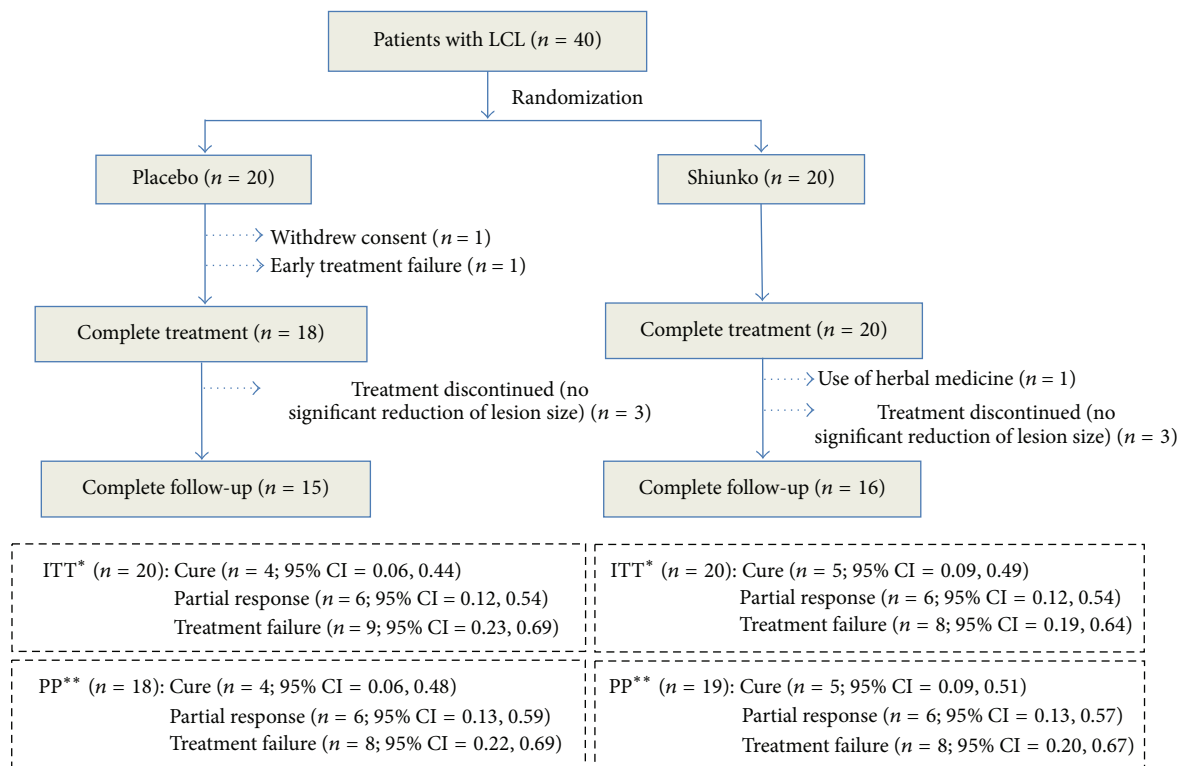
Patients with LCL ($n = 40$)

Randomization

Placebo ($n = 20$)

Shiunko ($n = 20$)

Withdrew consent ($n = 1$)

Early treatment failure ($n = 1$)

Complete treatment ($n = 18$)

Complete treatment ($n = 20$)

Treatment discontinued (no significant reduction of lesion size) ($n = 3$)

Use of herbal medicine ($n = 1$)

Treatment discontinued (no significant reduction of lesion size) ($n = 3$)

Complete follow-up ($n = 15$)

Complete follow-up ($n = 16$)

ITT$^*$ ($n = 20$): Cure ($n = 4$; 95% CI = 0.06, 0.44)
Partial response ($n = 6$; 95% CI = 0.12, 0.54)
Treatment failure ($n = 9$; 95% CI = 0.23, 0.69)

ITT$^*$ ($n = 20$): Cure ($n = 5$; 95% CI = 0.09, 0.49)
Partial response ($n = 6$; 95% CI = 0.12, 0.54)
Treatment failure ($n = 8$; 95% CI = 0.19, 0.64)

PP$^{**}$ ($n = 18$): Cure ($n = 4$; 95% CI = 0.06, 0.48)
Partial response ($n = 6$; 95% CI = 0.13, 0.59)
Treatment failure ($n = 8$; 95% CI = 0.22, 0.69)

PP$^{**}$ ($n = 19$): Cure ($n = 5$; 95% CI = 0.09, 0.51)
Partial response ($n = 6$; 95% CI = 0.13, 0.57)
Treatment failure ($n = 8$; 95% CI = 0.20, 0.67)